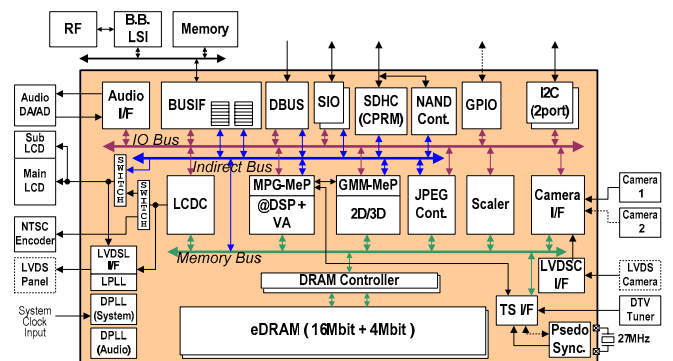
RF
B.B. LSI
Memory
Audio DA/AD
Audio I/F
BUSIF
DBUS
SIO
SDHC (CPRM)
NAND Cont.
GPIO
I2C (2port)
IO Bus
Sub LCD
Main LCD
SWITCH
SWITCH
Indirect Bus
LCDC
MPG-MeP @DSP + VA
GMM-MeP 2D/3D
JPEG Cont.
Scaler
Camera I/F
Camera 1
Camera 2
NTSC Encoder
LVDSL I/F
LPLL
Memory Bus
LVDS Panel
DRAM Controller
LVDSC I/F
LVDS Camera
System Clock Input
DPLL (System)
DPLL (Audio)
eDRAM ( 16Mbit + 4Mbit )
TS I/F
DTV Tuner
Psedo Sync.
27MHz